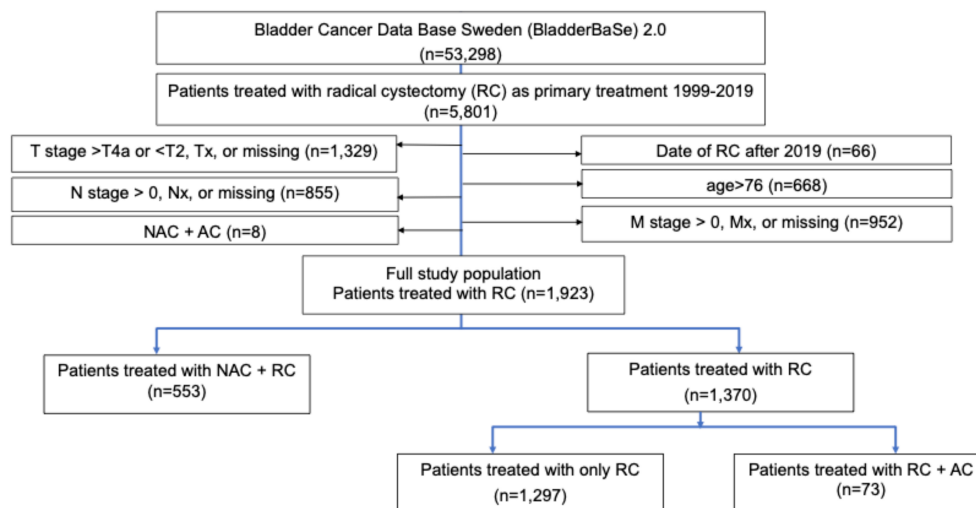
Bladder Cancer Data Base Sweden (BladderBaSe) 2.0
(n=53,298)

Patients treated with radical cystectomy (RC) as primary treatment 1999-2019
(n=5,801)

T stage >T4a or <T2, Tx, or missing (n=1,329)

Date of RC after 2019 (n=66)

N stage > 0, Nx, or missing (n=855)

age>76 (n=668)

NAC + AC (n=8)

M stage > 0, Mx, or missing (n=952)

Full study population
Patients treated with RC (n=1,923)

Patients treated with NAC + RC
(n=553)

Patients treated with RC
(n=1,370)

Patients treated with only RC
(n=1,297)

Patients treated with RC + AC
(n=73)